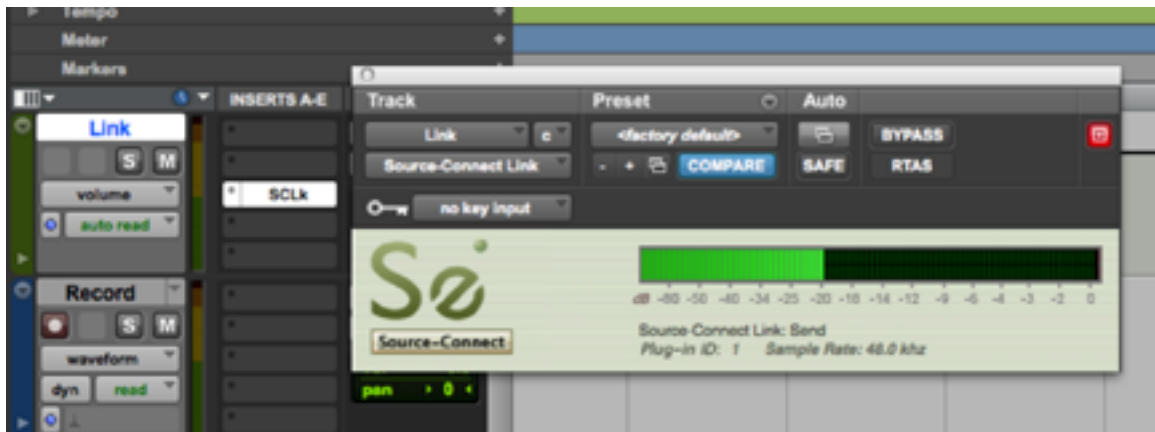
Tempo
Meter
Markers
INSERTS A-E
Link
S M
volume
auto read
SCLk
Record
S M
waveform
dyn read
pan 0
Track
Preset
Auto
Link c
<factory default>
BYPASS
Source-Connect Link
- + COMPARE
SAFE
RTAS
no key input
Se
Source-Connect
dB -60 -50 -40 -34 -25 -20 -16 -14 -12 -9 -6 -4 -3 -2 0
Source-Connect Link: Send
Plug-in ID: 1 Sample Rate: 48.0 khz